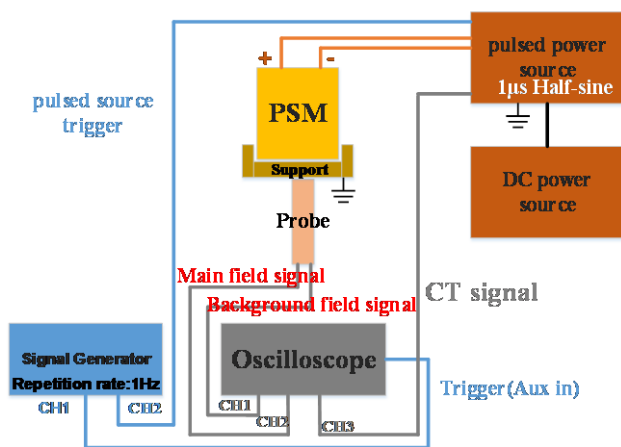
pulsed source trigger

+

-

PSM

Support

Probe

pulsed power source
1μs Half-sine

DC power source

Main field signal

Background field signal

CT signal

Signal Generator
Repetition rate:1Hz

CH1

CH2

Oscilloscope

CH1

CH2

CH3

Trigger(Aux in)